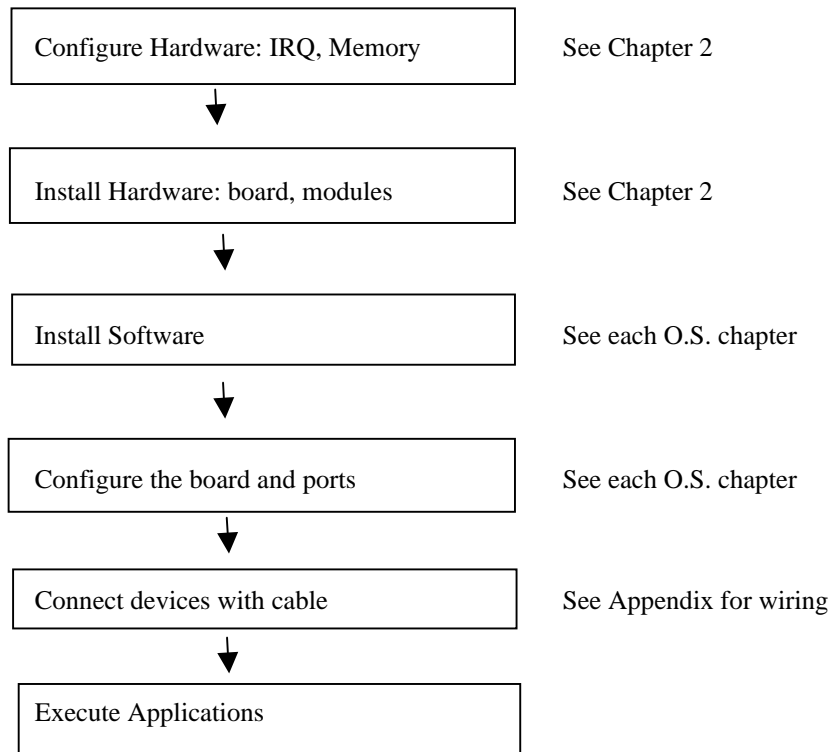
Configure Hardware: IRQ, Memory

See Chapter 2

Install Hardware: board, modules

See Chapter 2

Install Software

See each O.S. chapter

Configure the board and ports

See each O.S. chapter

Connect devices with cable

See Appendix for wiring

Execute Applications